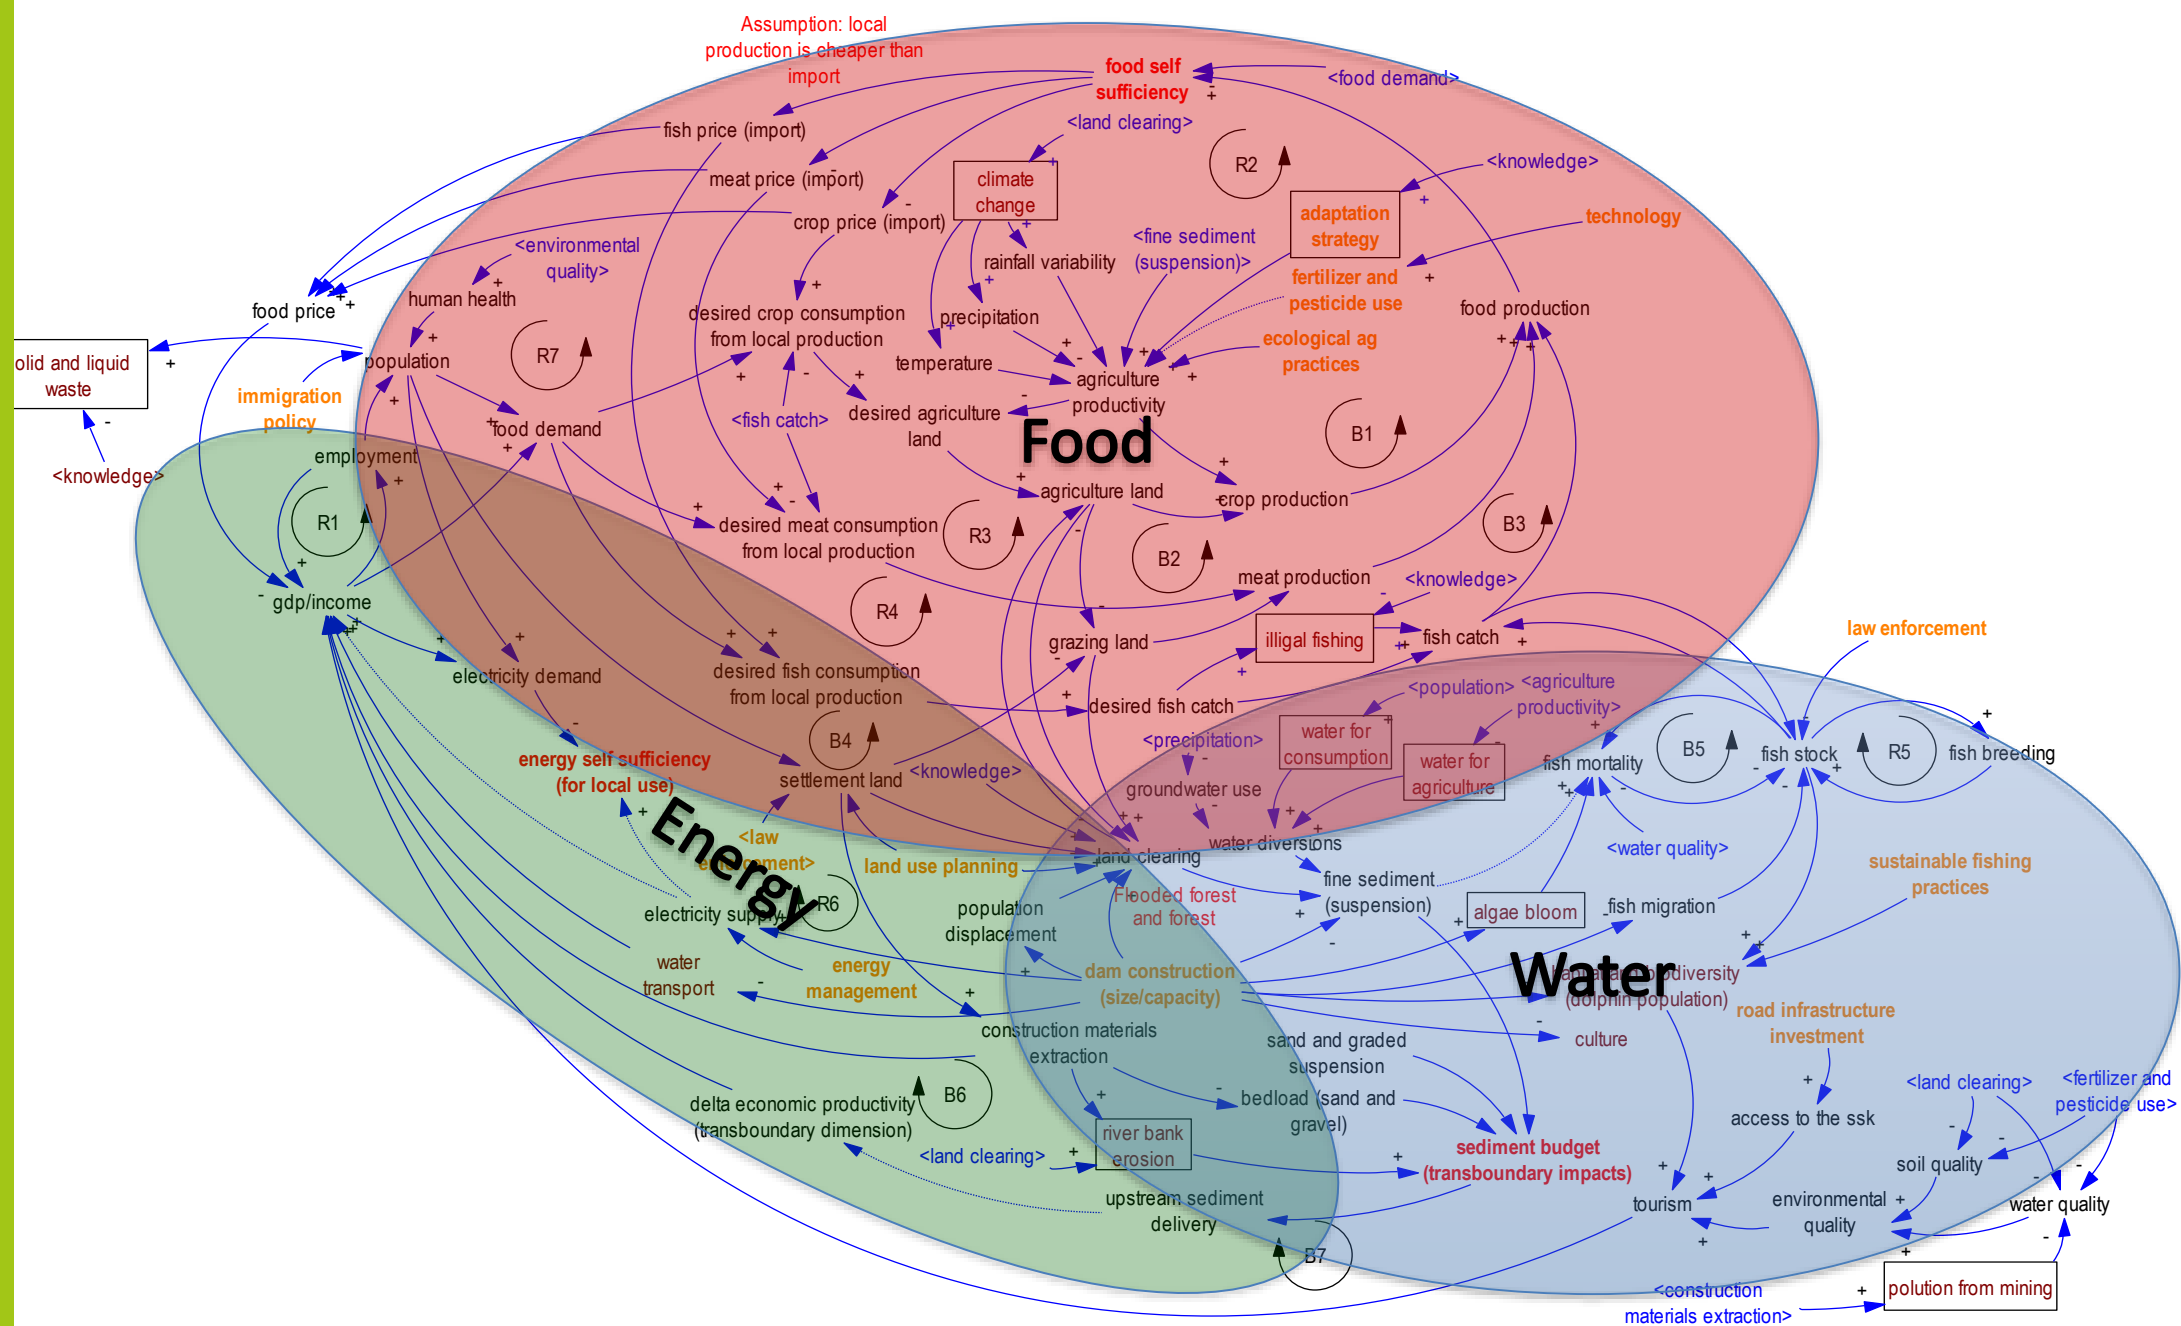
Assumption: local production is cheaper than import

food self sufficiency

<food demand>

fish price (import)

<land clearing>

R2

meat price (import)

climate change

<knowledge>

crop price (import)

adaptation strategy

technology

<environmental quality>

rainfall variability

<fine sediment (suspension)>

fertilizer and pesticide use

food price

human health

desired crop consumption from local production

precipitation

food production

olid and liquid waste

population

R7

ecological ag practices

immigration policy

temperature

agriculture productivity

food demand

<fish catch>

desired agriculture land

B1

<knowledge>

employment

Food

R1

agriculture land

crop production

desired meat consumption from local production

R3

B3

B2

gdp/income

meat production

<knowledge>

R4

electricity demand

grazing land

illigal fishing

fish catch

law enforcement

desired fish consumption from local production

desired fish catch

<population>

<agriculture productivity>

B4

<precipitation>

water for consumption

water for agriculture

energy self sufficiency (for local use)

settlement land

<knowledge>

fish mortality

B5

fish stock

R5

fish breeding

groundwater use

<law enforcement>

land use planning

water diversions

Energy

land clearing

<water quality>

R6

Flooded forest and forest

fine sediment (suspension)

sustainable fishing practices

electricity supply

population displacement

algae bloom

fish migration

water transport

energy management

dam construction (size/capacity)

aquatic biodiversity (dolphin population)

Water

road infrastructure investment

construction materials extraction

sand and graded suspension

culture

<land clearing>

<fertilizer and pesticide use>

B6

bedload (sand and gravel)

access to the ssk

delta economic productivity (transboundary dimension)

river bank erosion

sediment budget (transboundary impacts)

soil quality

<land clearing>

environmental quality

water quality

upstream sediment delivery

tourism

B7

<construction materials extraction>

polution from mining